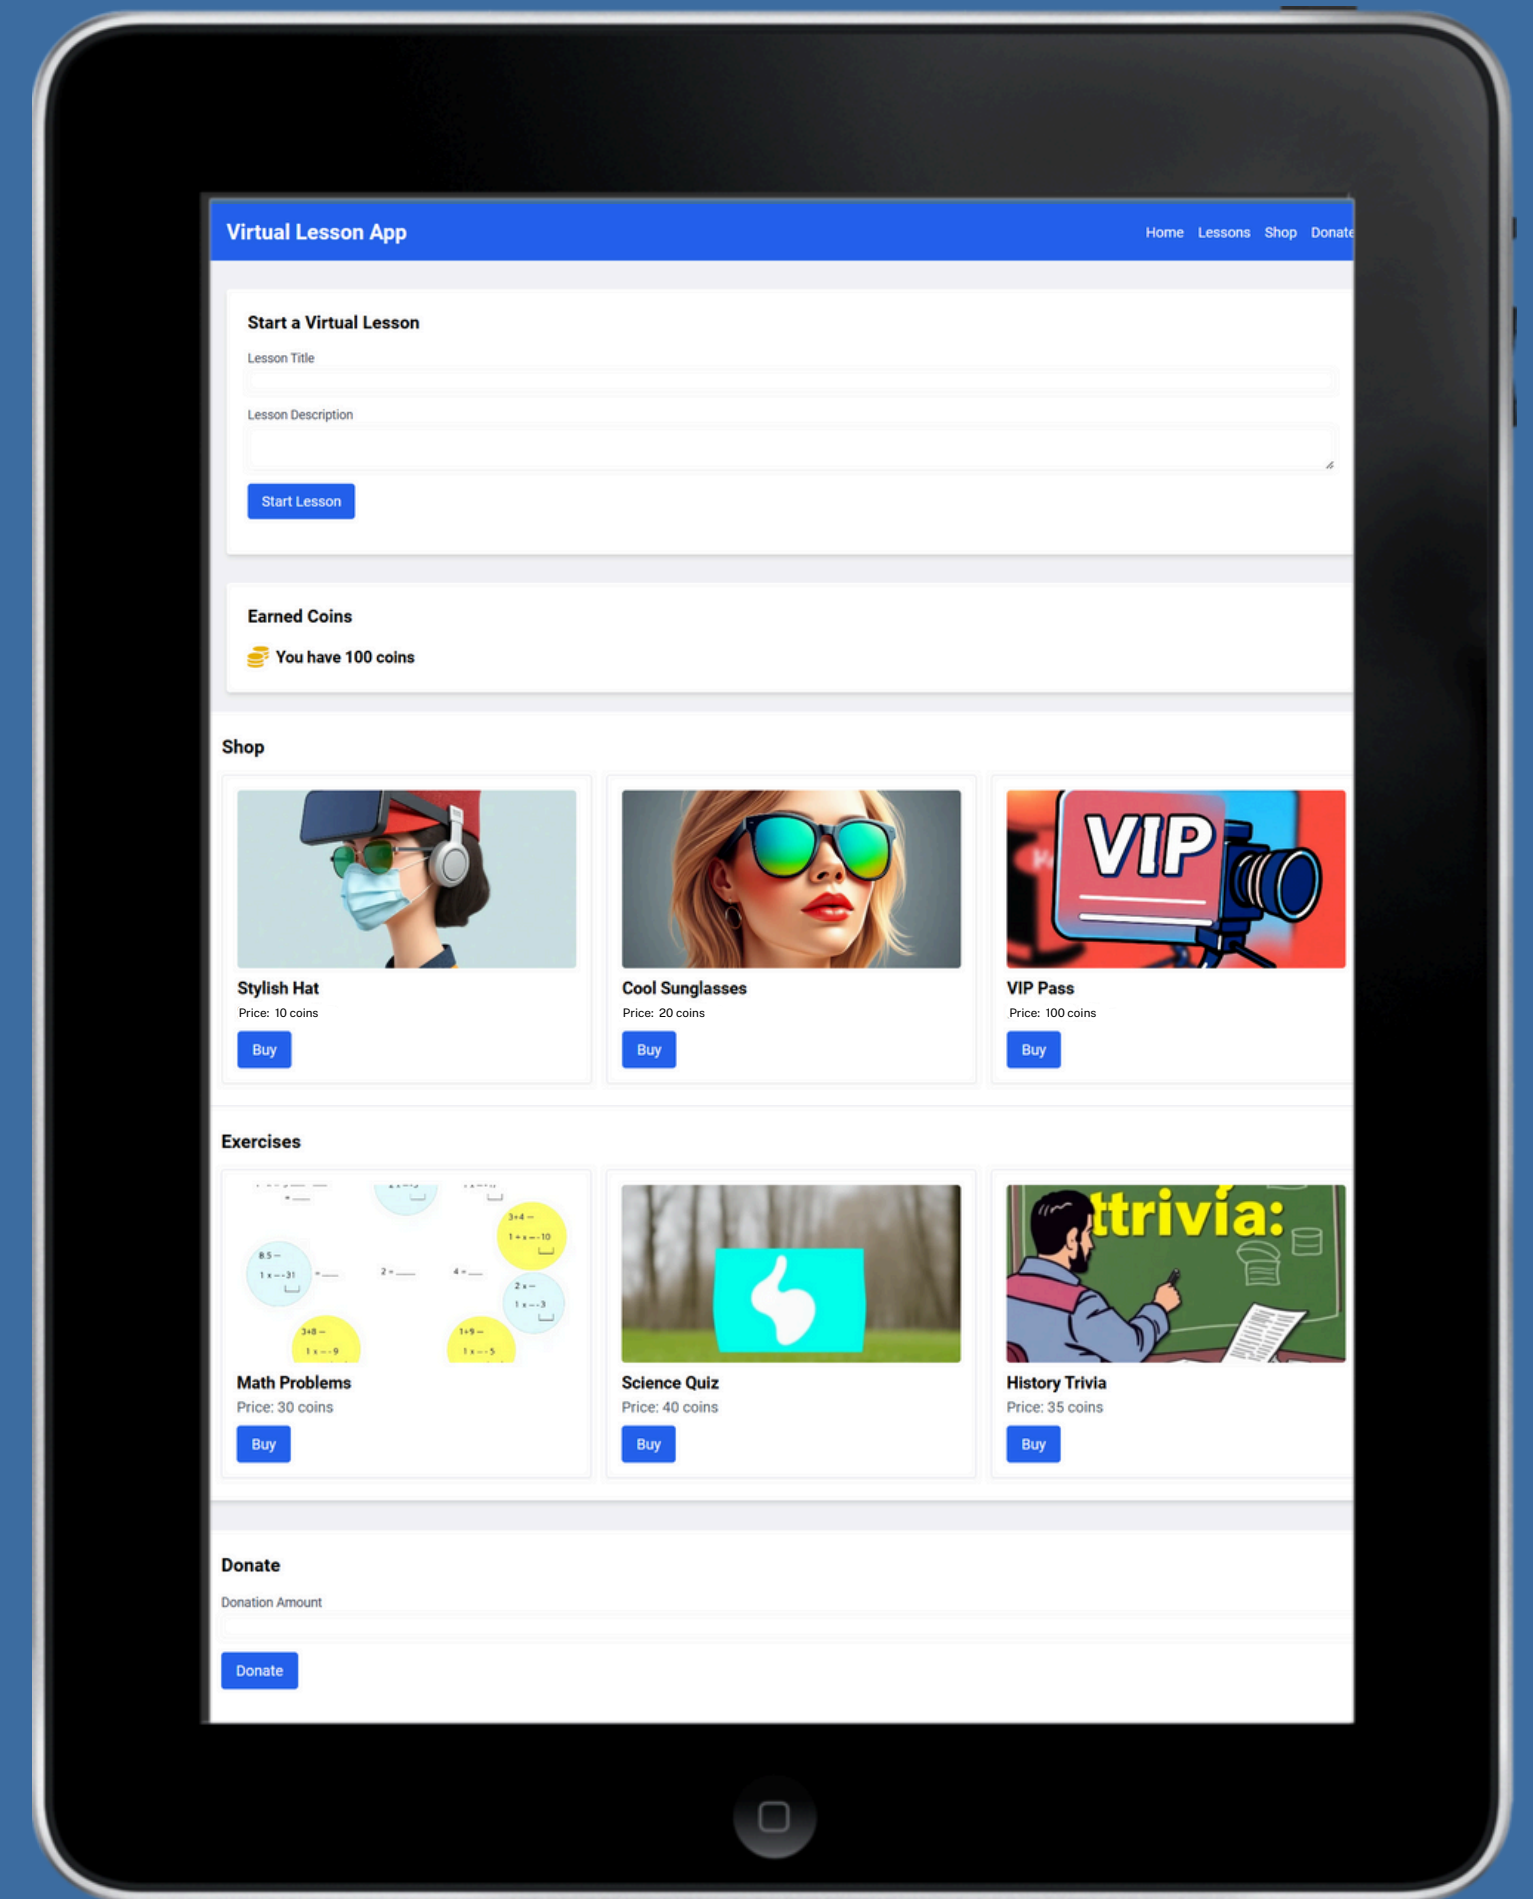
Virtual Lesson App

Home Lessons Shop Donate

Start a Virtual Lesson

Lesson Title

Lesson Description

Start Lesson

Earned Coins

You have 100 coins

Shop

Stylish Hat
Price: 10 coins
Buy

Cool Sunglasses
Price: 20 coins
Buy

VIP
VIP Pass
Price: 100 coins
Buy

Exercises

3+4 –
1 + x = –10
8.5 –
1 x = –31
2 =
4 =
2 x –
1 x = –3
3+8 –
1 x = –9
1+9 –
1 x = –5
Math Problems
Price: 30 coins
Buy

Science Quiz
Price: 40 coins
Buy

ttrivia:
History Trivia
Price: 35 coins
Buy

Donate

Donation Amount

Donate